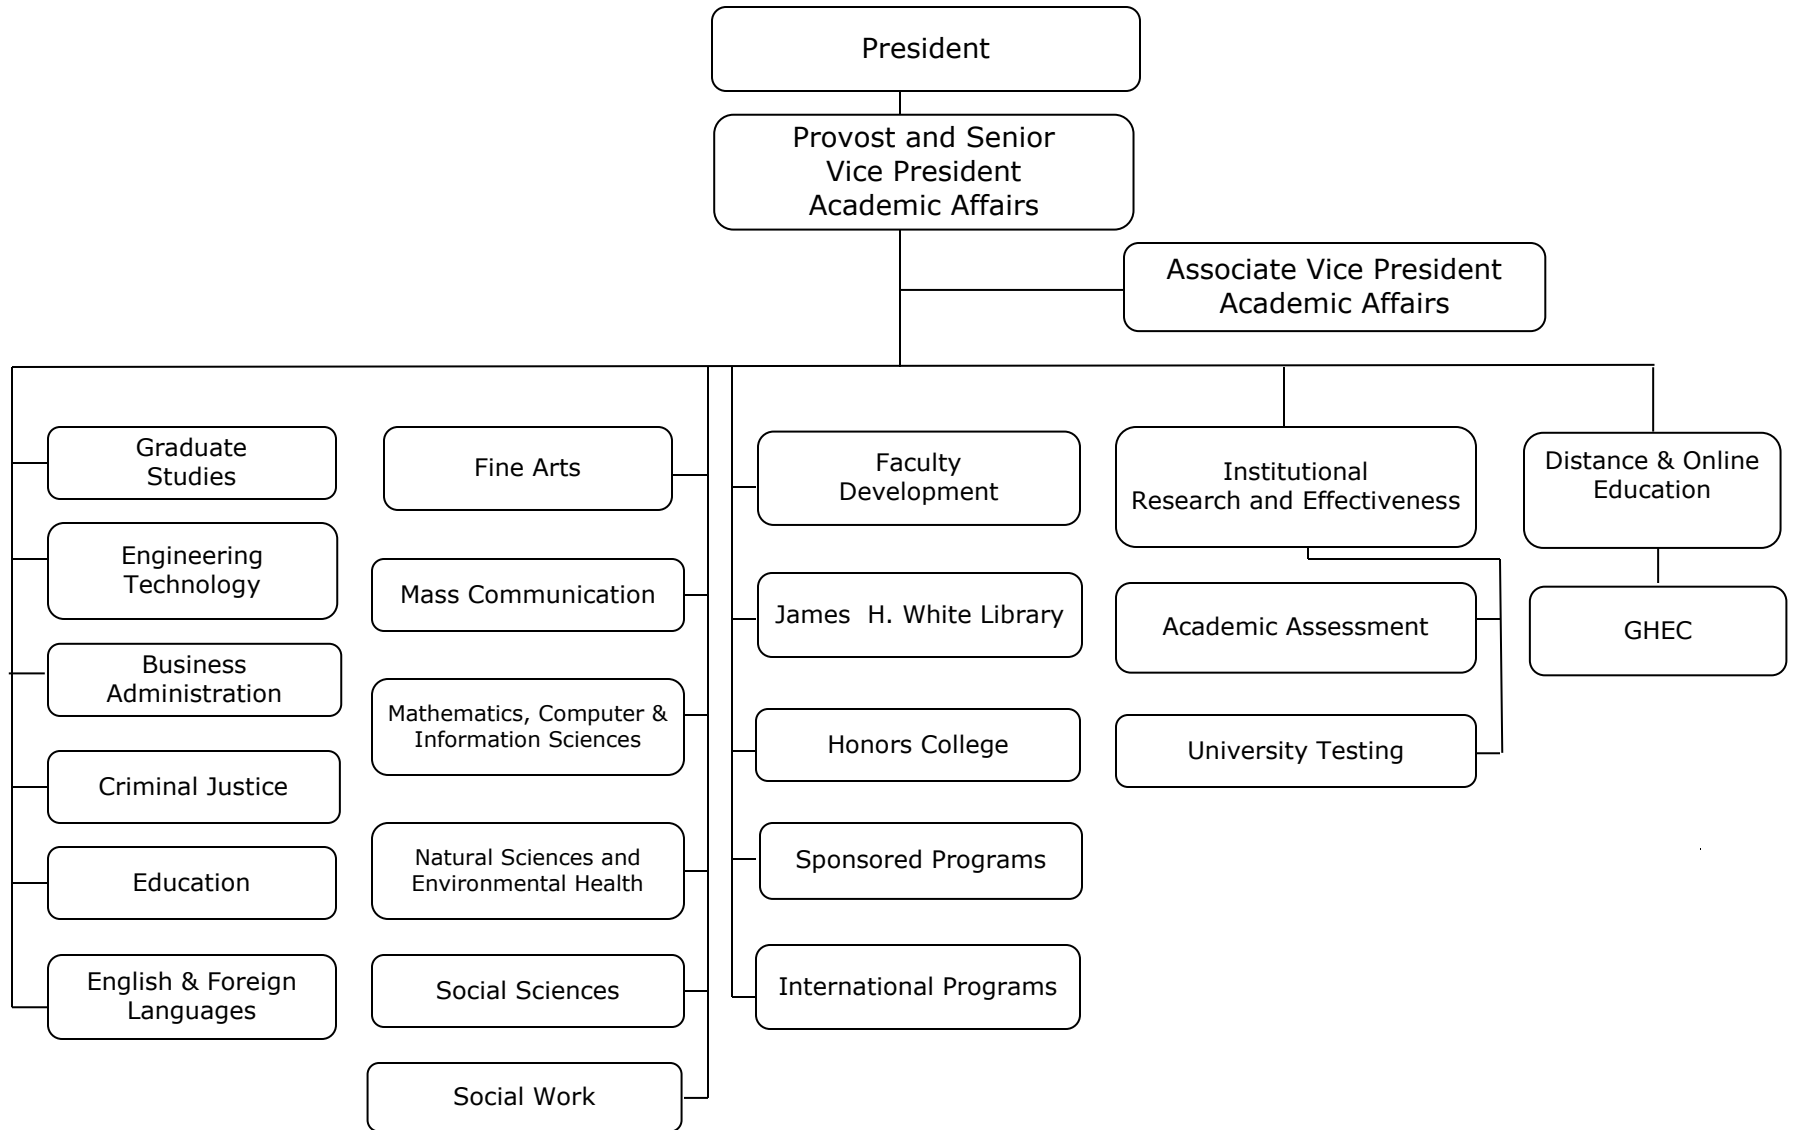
President

Provost and Senior Vice President Academic Affairs

Associate Vice President Academic Affairs

Graduate Studies

Engineering Technology

Business Administration

Criminal Justice

Education

English & Foreign Languages

Fine Arts

Mass Communication

Mathematics, Computer & Information Sciences

Natural Sciences and Environmental Health

Social Sciences

Social Work

Faculty Development

James H. White Library

Honors College

Sponsored Programs

International Programs

Institutional Research and Effectiveness

Academic Assessment

University Testing

Distance & Online Education

GHEC